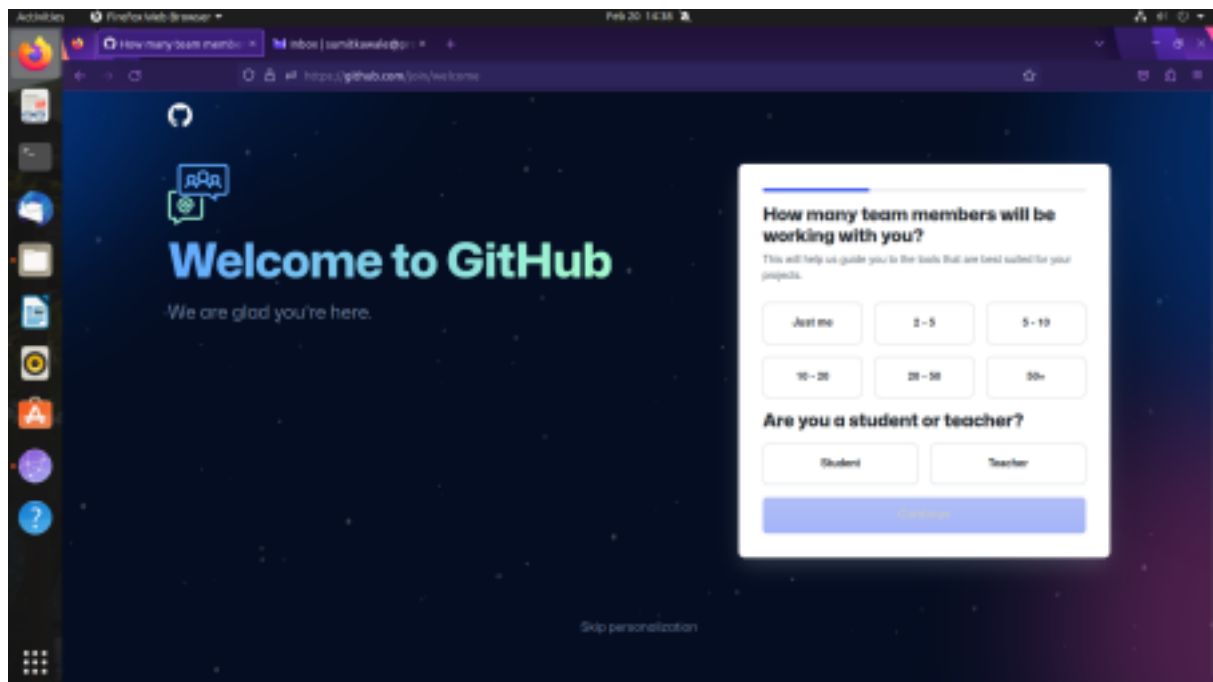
Activities Firefox Web Browser Feb 20 14:38

How many team memb ×
Inbox | sumitkawale@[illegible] ×

https://github.com/join/welcome

Welcome to GitHub

We are glad you're here.

How many team members will be working with you?

This will help us guide you to the tools that are best suited for your projects.

Just me
2 - 5
5 - 10
10 - 20
20 - 50
50+

Are you a student or teacher?

Student
Teacher

Continue

Skip personalization